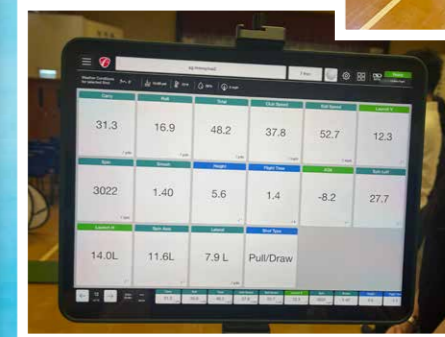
| Carry | Roll | Total | Club Speed | Ball Speed | Launch V |
|---|---|---|---|---|---|
| 31.3 | 16.9 | 48.2 | 37.8 | 52.7 | 12.3 |
| Spin | Smash | Height | Flight Time | AOA | Sub-null |
| 3022 | 1.40 | 5.6 | 1.4 | -8.2 | 27.7 |
| Launch H | Spin Axis | Lateral | Shot Type | | |
| 14.0L | 11.6L | 7.9 L | Pull/Draw | | |